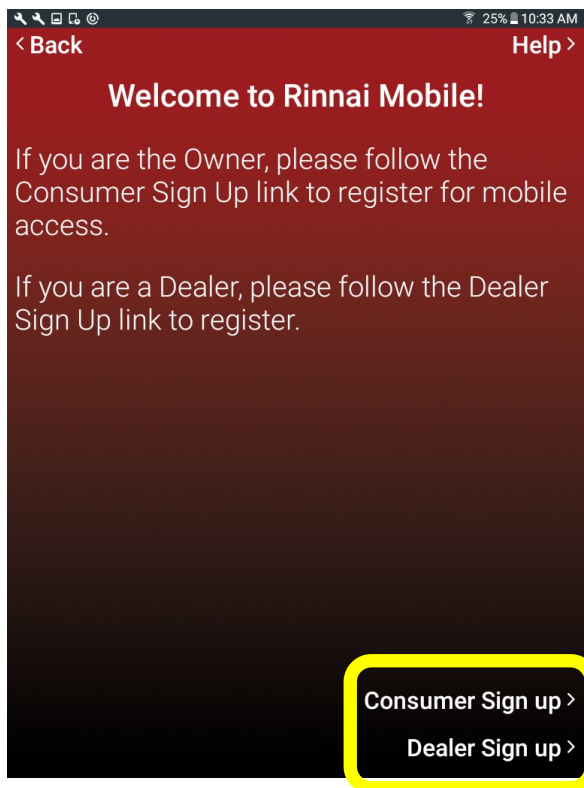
25% 10:33 AM

< Back

Help >

Welcome to Rinnai Mobile!

If you are the Owner, please follow the Consumer Sign Up link to register for mobile access.

If you are a Dealer, please follow the Dealer Sign Up link to register.

Consumer Sign up >

Dealer Sign up >